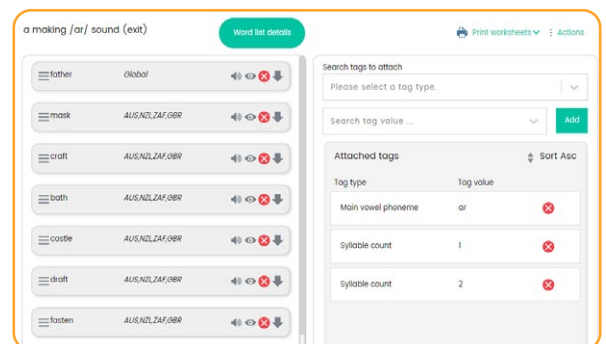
a making /ar/ sound (exit)

Word list details

Print worksheets Actions

father Global

mask AUS,NZL,ZAF,GBR

craft AUS,NZL,ZAF,GBR

bath AUS,NZL,ZAF,GBR

castle AUS,NZL,ZAF,GBR

draft AUS,NZL,ZAF,GBR

fasten AUS,NZL,ZAF,GBR

Search tags to attach

Please select a tag type.

Search tag value ...

Add

Attached tags

Sort Asc

| Tag type | Tag value |
|---|---|
| Main vowel phoneme | ar |
| Syllable count | 1 |
| Syllable count | 2 |